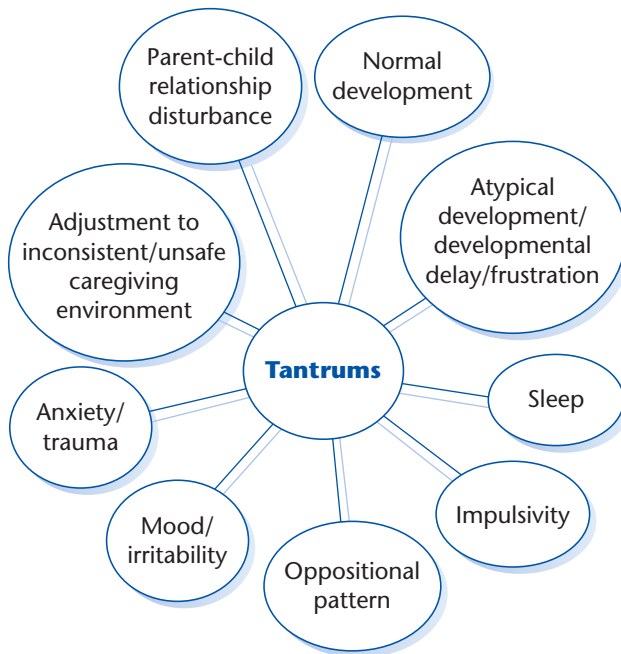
Tantrums

Parent-child relationship disturbance

Normal development

Atypical development/ developmental delay/frustration

Adjustment to inconsistent/unsafe caregiving environment

Sleep

Anxiety/ trauma

Impulsivity

Mood/ irritability

Oppositional pattern